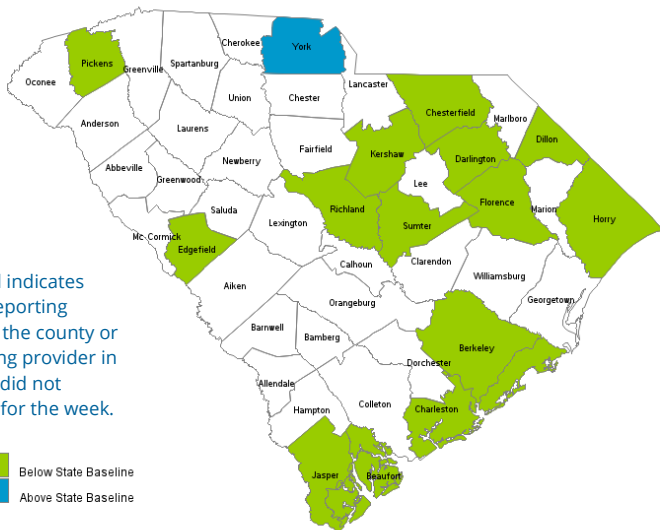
Oconee
Pickens
Greenville
Spartanburg
Cherokee
York
Lancaster
Chesterfield
Marlboro
Dillon
Union
Chester
Anderson
Laurens
Kershaw
Darlington
Abbeville
Newberry
Fairfield
Greenwood
Lee
Florence
Marion
Horry
Saluda
Lexington
Richland
Sumter
Mc Cormick
Edgefield
Calhoun
Clarendon
Williamsburg
Aiken
Orangeburg
Georgetown
Barnwell
Bamberg
Berkeley
Dorchester
Allendale
Hampton
Colleton
Charleston
Jasper
Beaufort

l indicates
eporting
the county or
ng provider in
did not
for the week.

Below State Baseline
Above State Baseline